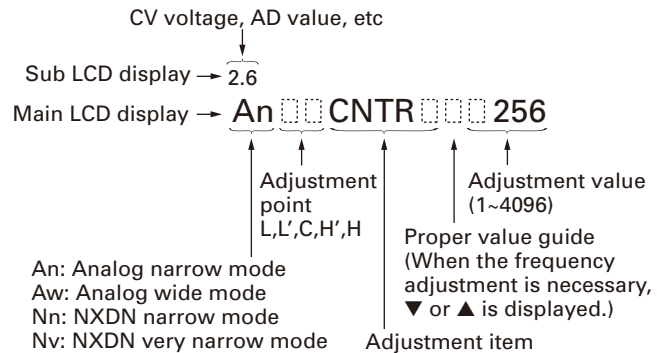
CV voltage, AD value, etc

Sub LCD display → 2.6

Main LCD display → An CNTR 256

Adjustment point L,L',C,H',H

Adjustment value (1~4096)

Proper value guide (When the frequency adjustment is necessary, ▼ or ▲ is displayed.)

An: Analog narrow mode
Aw: Analog wide mode
Nn: NXDN narrow mode
Nv: NXDN very narrow mode

Adjustment item